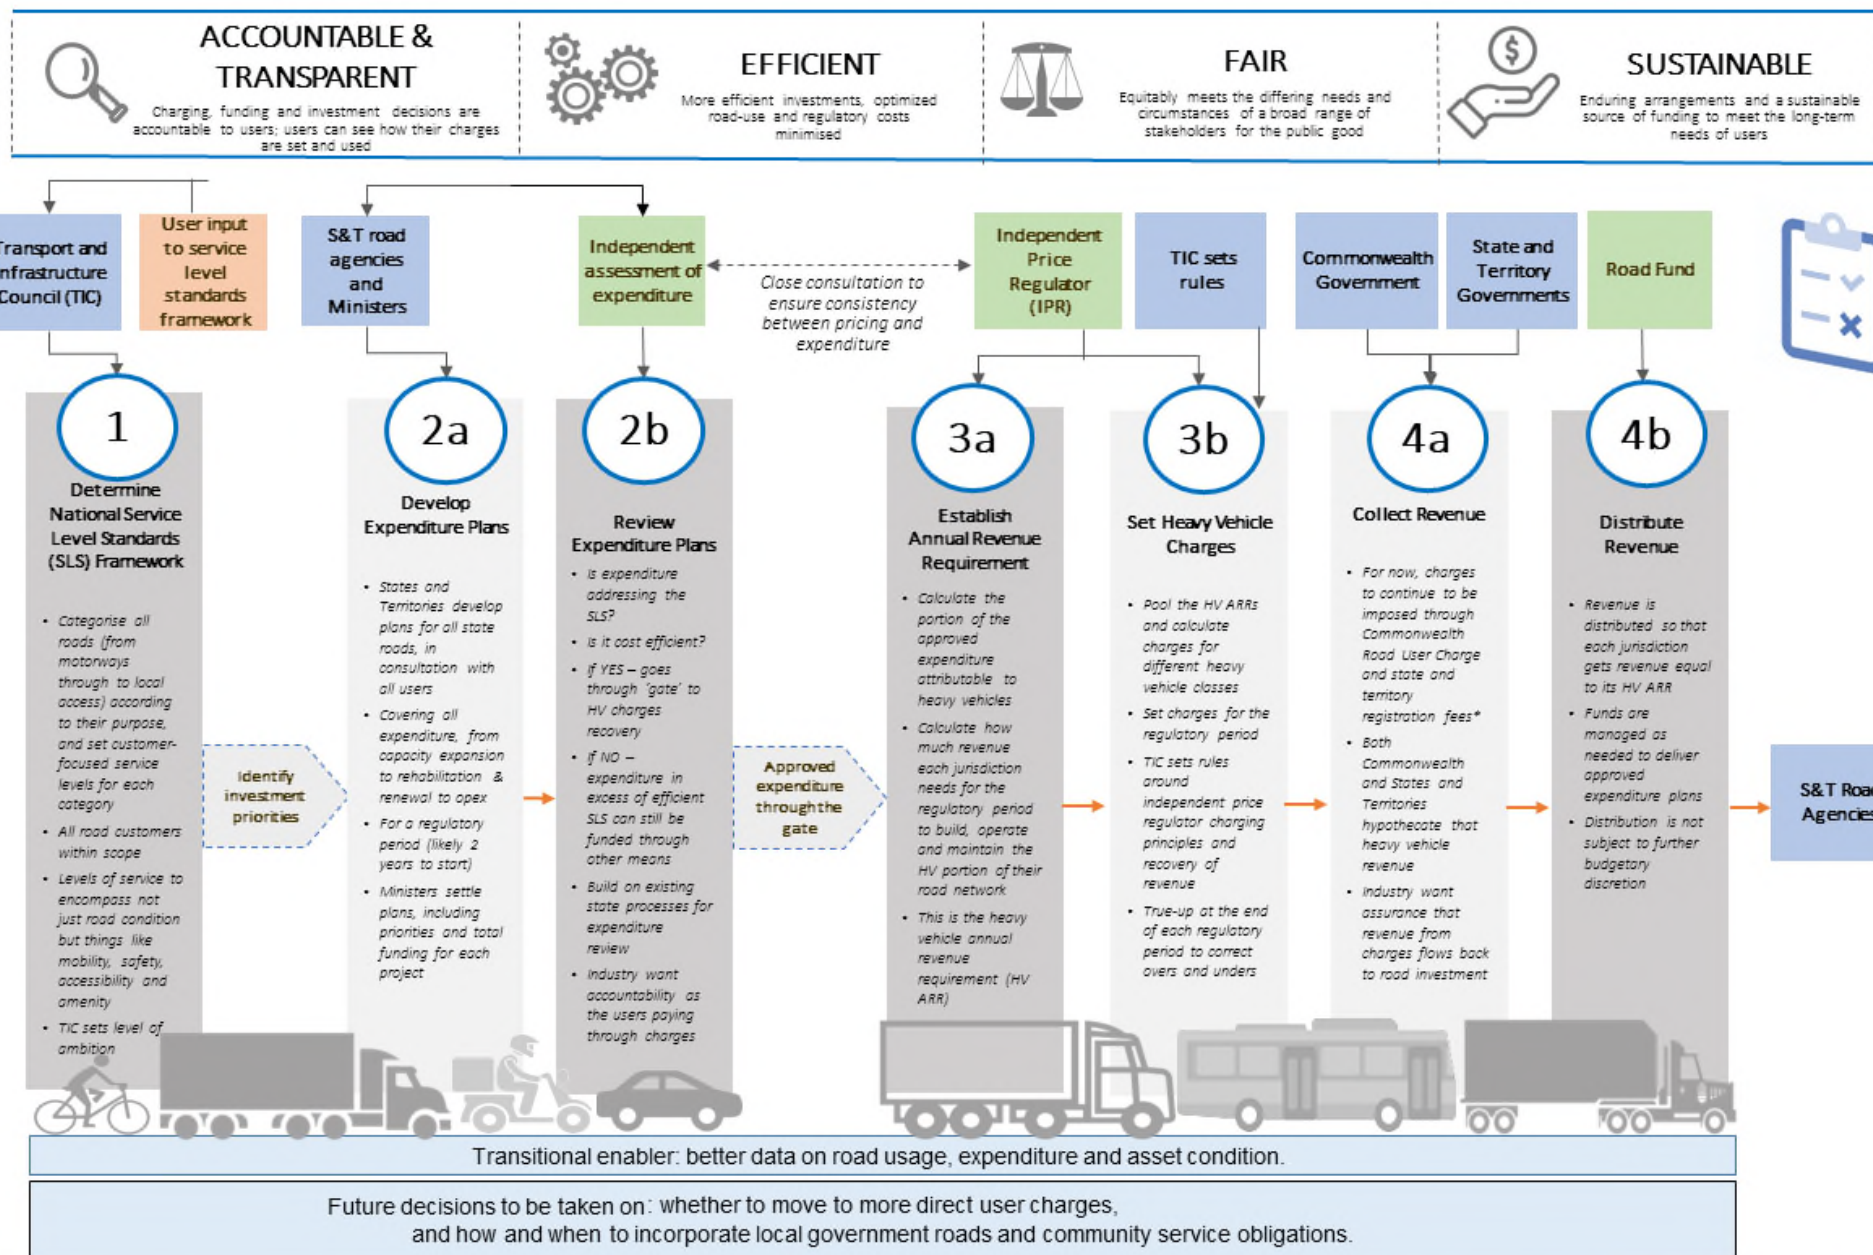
ACCOUNTABLE & TRANSPARENT

Charging, funding and investment decisions are accountable to users; users can see how their charges are set and used

EFFICIENT

More efficient investments, optimized road-use and regulatory costs minimised

FAIR

Equitably meets the differing needs and circumstances of a broad range of stakeholders for the public good

SUSTAINABLE

Enduring arrangements and a sustainable source of funding to meet the long-term needs of users

Transport and Infrastructure Council (TIC)

User input to service level standards framework

S&T road agencies and Ministers

Independent assessment of expenditure

Close consultation to ensure consistency between pricing and expenditure

Independent Price Regulator (IPR)

TIC sets rules

Commonwealth Government

State and Territory Governments

Road Fund

1

Determine National Service Level Standards (SLS) Framework

• Categorise all roads (from motorways through to local access) according to their purpose, and set customer-focused service levels for each category
• All road customers within scope
• Levels of service to encompass not just road condition but things like mobility, safety, accessibility and amenity
• TIC sets level of ambition

Identify investment priorities

2a

Develop Expenditure Plans

• States and Territories develop plans for all state roads, in consultation with all users
• Covering all expenditure, from capacity expansion to rehabilitation & renewal to opex
• For a regulatory period (likely 2 years to start)
• Ministers settle plans, including priorities and total funding for each project

2b

Review Expenditure Plans

• Is expenditure addressing the SLS?
• Is it cost efficient?
• If YES – goes through 'gate' to HV charges recovery
• If NO – expenditure in excess of efficient SLS can still be funded through other means
• Build on existing state processes for expenditure review
• Industry want accountability as the users paying through charges

Approved expenditure through the gate

3a

Establish Annual Revenue Requirement

• Calculate the portion of the approved expenditure attributable to heavy vehicles
• Calculate how much revenue each jurisdiction needs for the regulatory period to build, operate and maintain the HV portion of their road network
• This is the heavy vehicle annual revenue requirement (HV ARR)

3b

Set Heavy Vehicle Charges

• Pool the HV ARRs and calculate charges for different heavy vehicle classes
• Set charges for the regulatory period
• TIC sets rules around independent price regulator charging principles and recovery of revenue
• True-up at the end of each regulatory period to correct overs and unders

4a

Collect Revenue

• For now, charges to continue to be imposed through Commonwealth Road User Charge and state and territory registration fees*
• Both Commonwealth and States and Territories hypothecate that heavy vehicle revenue
• Industry want assurance that revenue from charges flows back to road investment

4b

Distribute Revenue

• Revenue is distributed so that each jurisdiction gets revenue equal to its HV ARR
• Funds are managed as needed to deliver approved expenditure plans
• Distribution is not subject to further budgetary discretion

S&T Road Agencies

Transitional enabler: better data on road usage, expenditure and asset condition.

Future decisions to be taken on: whether to move to more direct user charges, and how and when to incorporate local government roads and community service obligations.